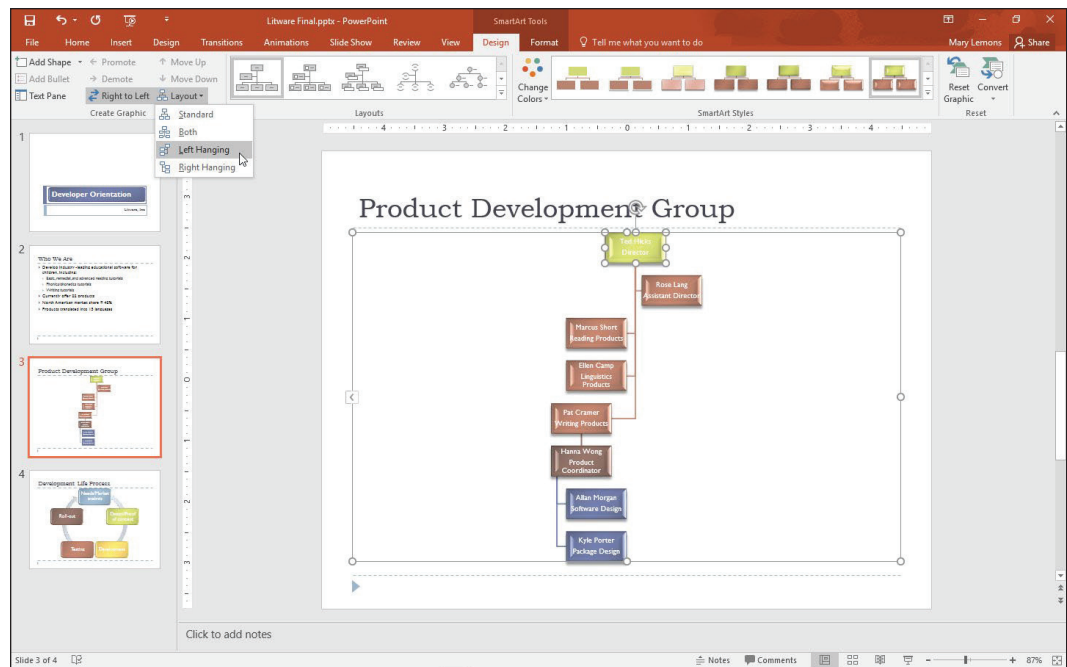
Litware Final.pptx - PowerPoint

SmartArt Tools

File Home Insert Design Transitions Animations Slide Show Review View Design Format Tell me what you want to do

Mary Lemons Share

Add Shape Promote Move Up
Add Bullet Demote Move Down
Text Pane Right to Left Layout
Create Graphic

Standard
Both
Left Hanging
Right Hanging

Layouts

Change Colors

SmartArt Styles

Reset Graphic Convert
Reset

1

Developer Orientation
Litware, Inc.

2

Who We Are

3

Product Development Group

4

Development Life Process

Product Development Group

Ted Hicks Director

Rose Lang Assistant Director

Marcus Short Reading Products

Ellen Camp Linguistics Products

Pat Cramer Writing Products

Hanna Wong Product Coordinator

Allan Morgan Software Design

Kyle Porter Package Design

Click to add notes

Slide 3 of 4

Notes Comments 87%